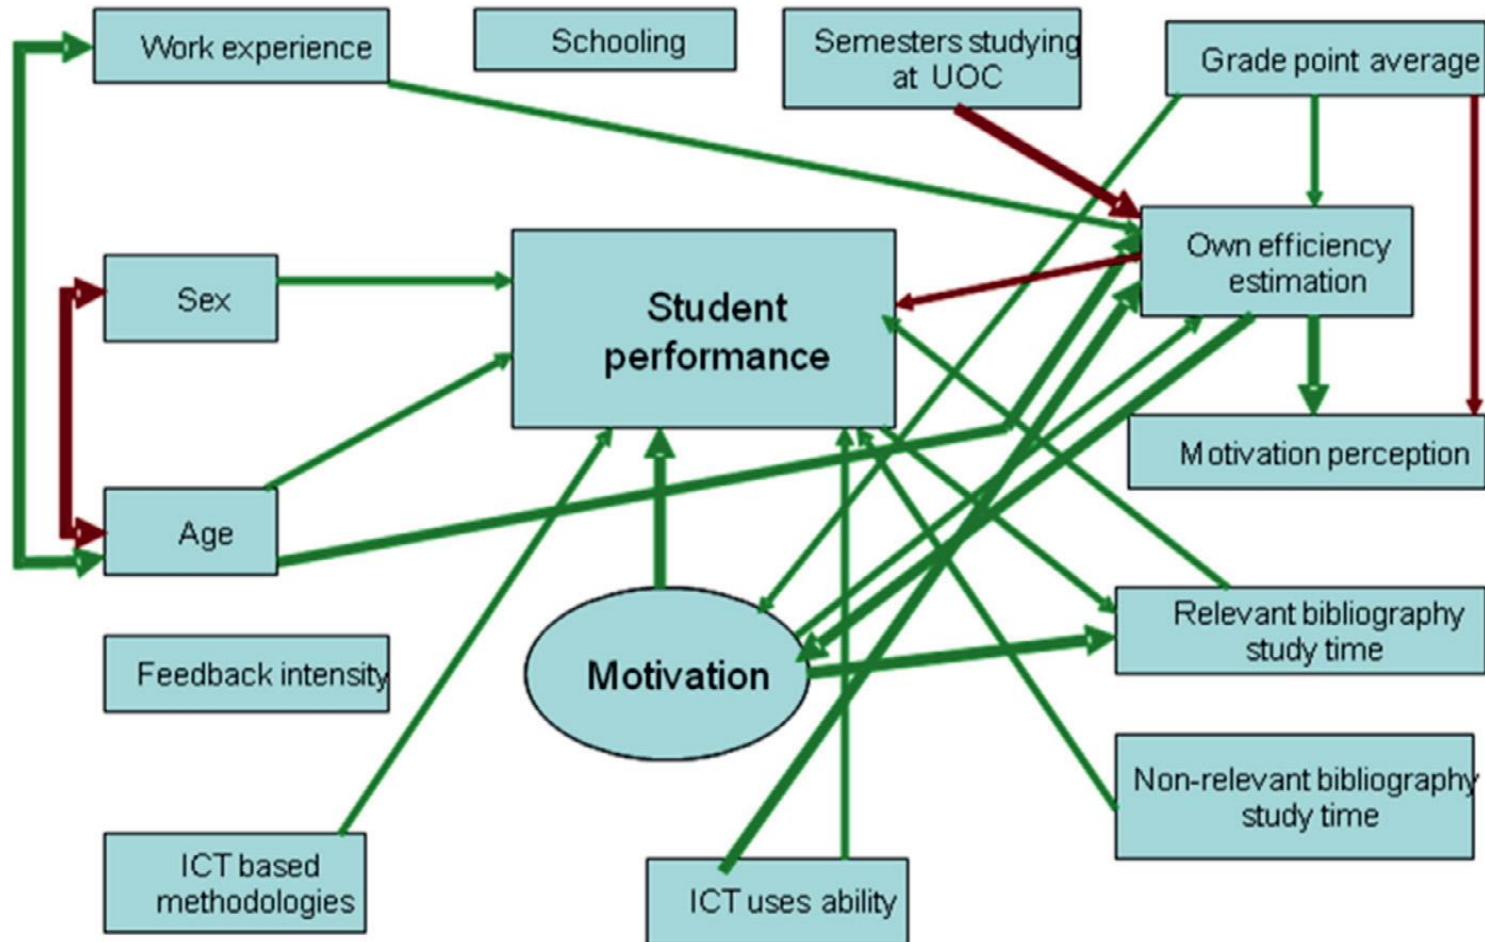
Work experience

Schooling

Semesters studying at UOC

Grade point average

Sex

Student performance

Own efficiency estimation

Age

Motivation perception

Relevant bibliography study time

Feedback intensity

Motivation

Non-relevant bibliography study time

ICT based methodologies

ICT uses ability